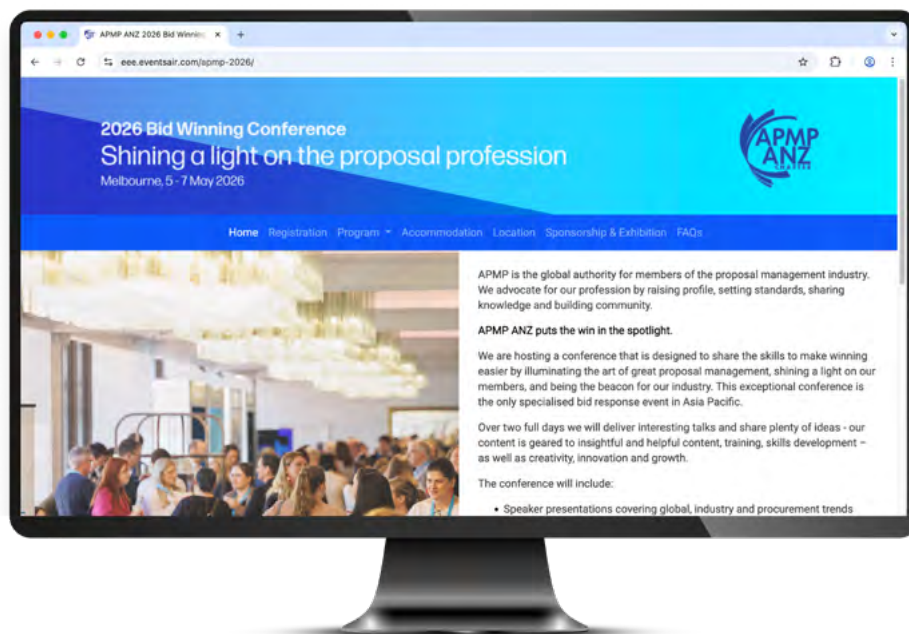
APMP ANZ 2026 Bid Winnin

eee.eventsair.com/apmp-2026/

2026 Bid Winning Conference
Shining a light on the proposal profession
Melbourne, 5 - 7 May 2026

APMP ANZ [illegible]

Home Registration Program Accommodation Location Sponsorship & Exhibition FAQs

APMP is the global authority for members of the proposal management industry. We advocate for our profession by raising profile, setting standards, sharing knowledge and building community.

APMP ANZ puts the win in the spotlight.

We are hosting a conference that is designed to share the skills to make winning easier by illuminating the art of great proposal management, shining a light on our members, and being the beacon for our industry. This exceptional conference is the only specialised bid response event in Asia Pacific.

Over two full days we will deliver interesting talks and share plenty of ideas - our content is geared to insightful and helpful content, training, skills development – as well as creativity, innovation and growth.

The conference will include:

• Speaker presentations covering global, industry and procurement trends